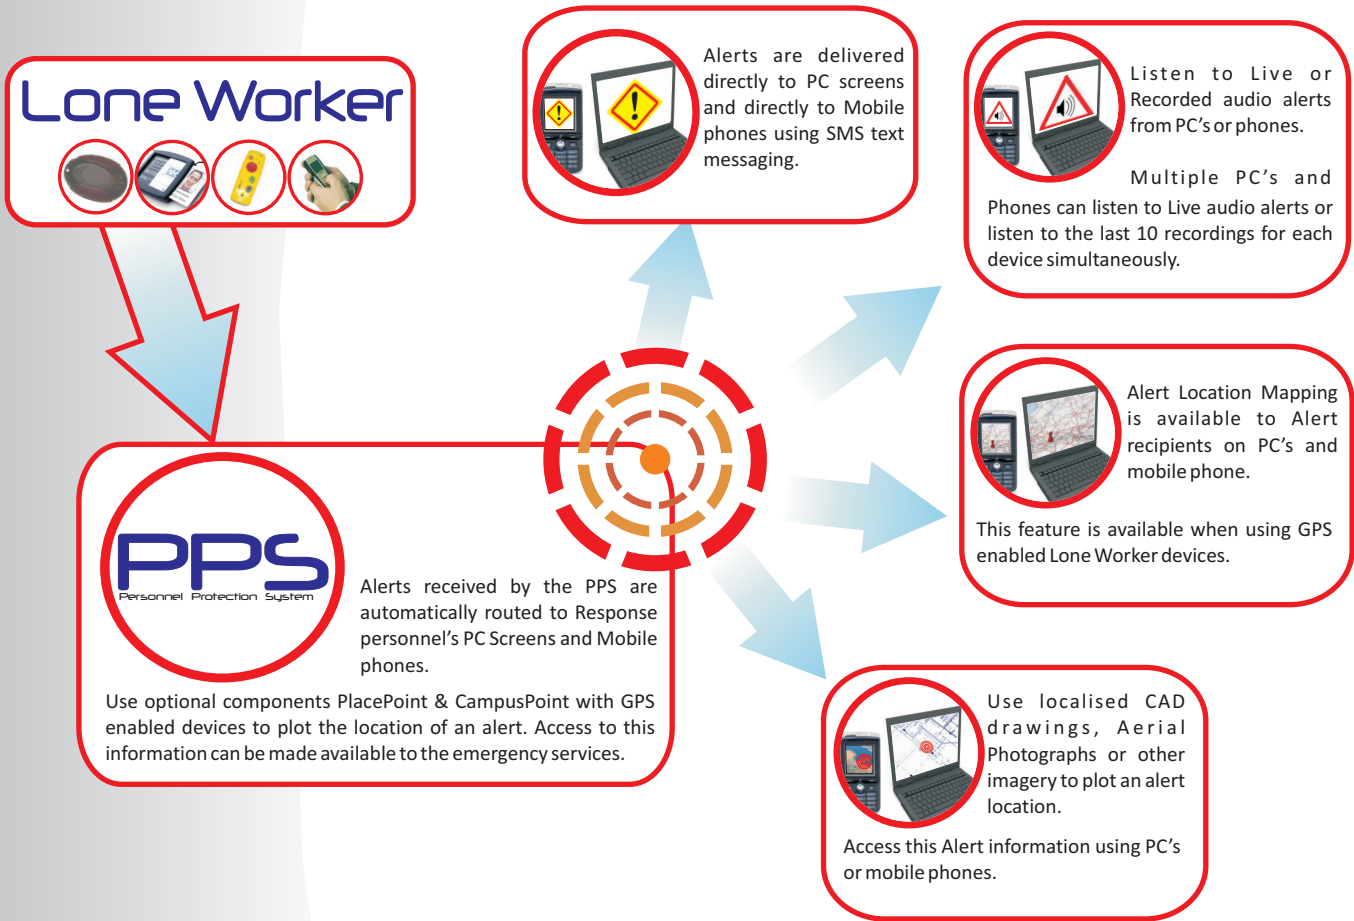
Lone Worker

Alerts are delivered directly to PC screens and directly to Mobile phones using SMS text messaging.

Listen to Live or Recorded audio alerts from PC's or phones.

Multiple PC's and Phones can listen to Live audio alerts or listen to the last 10 recordings for each device simultaneously.

Alert Location Mapping is available to Alert recipients on PC's and mobile phone.

This feature is available when using GPS enabled Lone Worker devices.

PPS
Personnel Protection System

Alerts received by the PPS are automatically routed to Response personnel's PC Screens and Mobile phones.

Use optional components PlacePoint & CampusPoint with GPS enabled devices to plot the location of an alert. Access to this information can be made available to the emergency services.

Use localised CAD drawings, Aerial Photographs or other imagery to plot an alert location.

Access this Alert information using PC's or mobile phones.